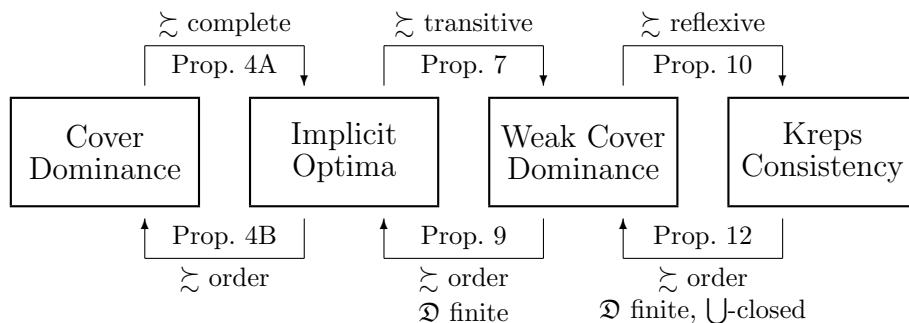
$\succsim$ complete

Prop. 4A

$\succsim$ transitive

Prop. 7

$\succsim$ reflexive

Prop. 10

Cover Dominance

Implicit Optima

Weak Cover Dominance

Kreps Consistency

Prop. 4B

$\succsim$ order

Prop. 9

$\succsim$ order

$\mathfrak{D}$ finite

Prop. 12

$\succsim$ order

$\mathfrak{D}$ finite, $\bigcup$-closed